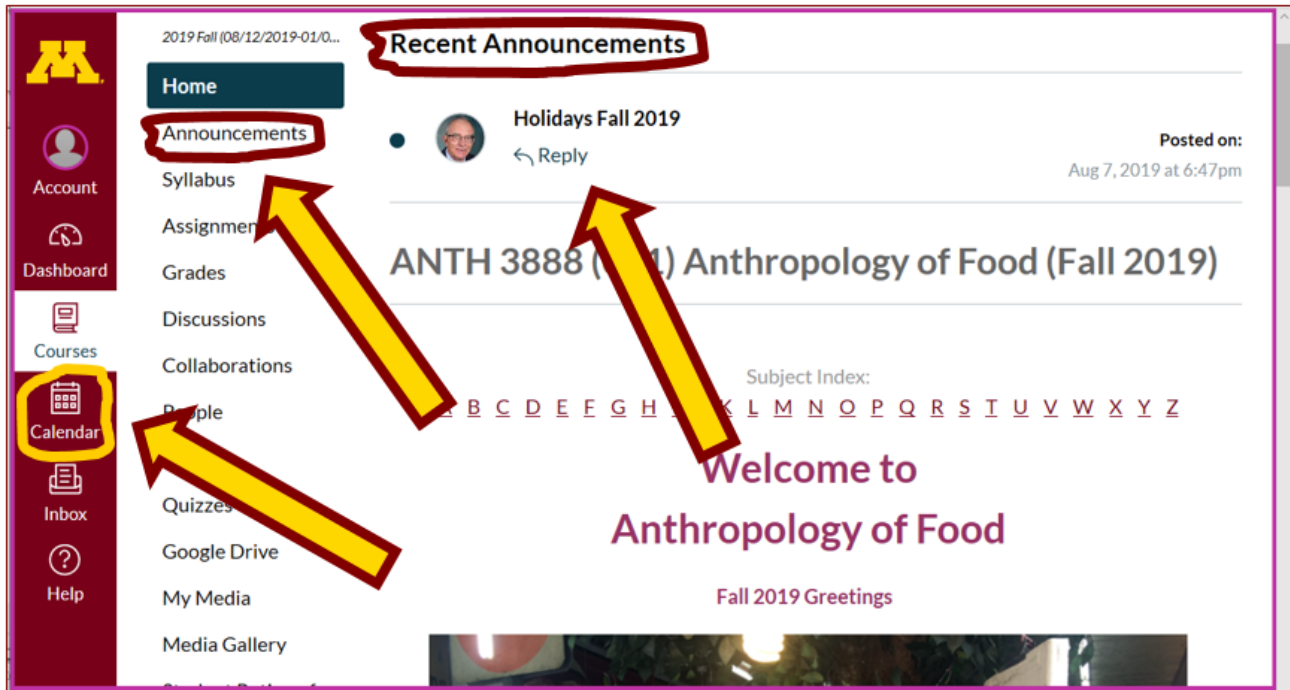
M

Account

Dashboard

Courses

Calendar

Inbox

Help

2019 Fall (08/12/2019-01/0...

Home

Announcements

Syllabus

Assignmen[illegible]

Grades

Discussions

Collaborations

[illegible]ople

Quizzes

Google Drive

My Media

Media Gallery

Recent Announcements

Holidays Fall 2019

Reply

Posted on:

Aug 7, 2019 at 6:47pm

ANTH 3888 ([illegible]1) Anthropology of Food (Fall 2019)

Subject Index:

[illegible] B C D E F G H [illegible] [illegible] K L M N O P Q R S T U V W X Y Z

Welcome to Anthropology of Food

Fall 2019 Greetings